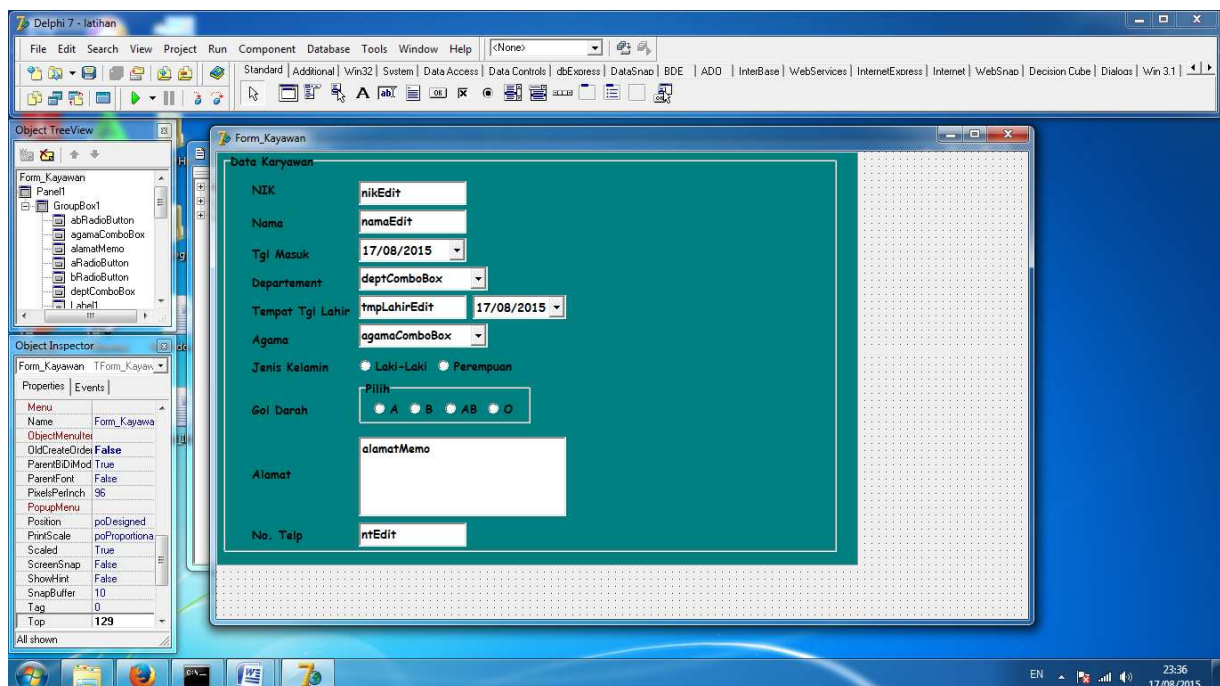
Delphi 7 - latihan

File Edit Search View Project Run Component Database Tools Window Help <None>

Standard | Additional | Win32 | System | Data Access | Data Controls | dbExpress | DataSnap | BDE | ADO | InterBase | WebServices | InternetExpress | Internet | WebSnap | Decision Cube | Dialogs | Win 3.1 |

Object TreeView

Form_Kayawan
Panel1
GroupBox1
abRadioButton
agamaComboBox
alamatMemo
aRadioButton
bRadioButton
deptComboBox
Label1

Object Inspector

Form_Kayawan TForm_Kayaw

Properties | Events

| | |
|---|---|
| Menu | |
| Name | Form_Kayawa |
| ObjectMenuIter | |
| OldCreateOrder | False |
| ParentBiDiMod | True |
| ParentFont | False |
| PixelsPerInch | 96 |
| PopupMenu | |
| Position | poDesigned |
| PrintScale | poProportiona |
| Scaled | True |
| ScreenSnap | False |
| ShowHint | False |
| SnapBuffer | 10 |
| Tag | 0 |
| Top | 129 |

All shown

Form_Kayawan

Data Karyawan

NIK nikEdit

Nama namaEdit

Tgl Masuk 17/08/2015

Departement deptComboBox

Tempat Tgl Lahir tmpLahirEdit 17/08/2015

Agama agamaComboBox

Jenis Kelamin Laki-Laki Perempuan

Pilih

Gol Darah A B AB O

Alamat alamatMemo

No. Telp ntEdit

EN 23:36 17/08/2015